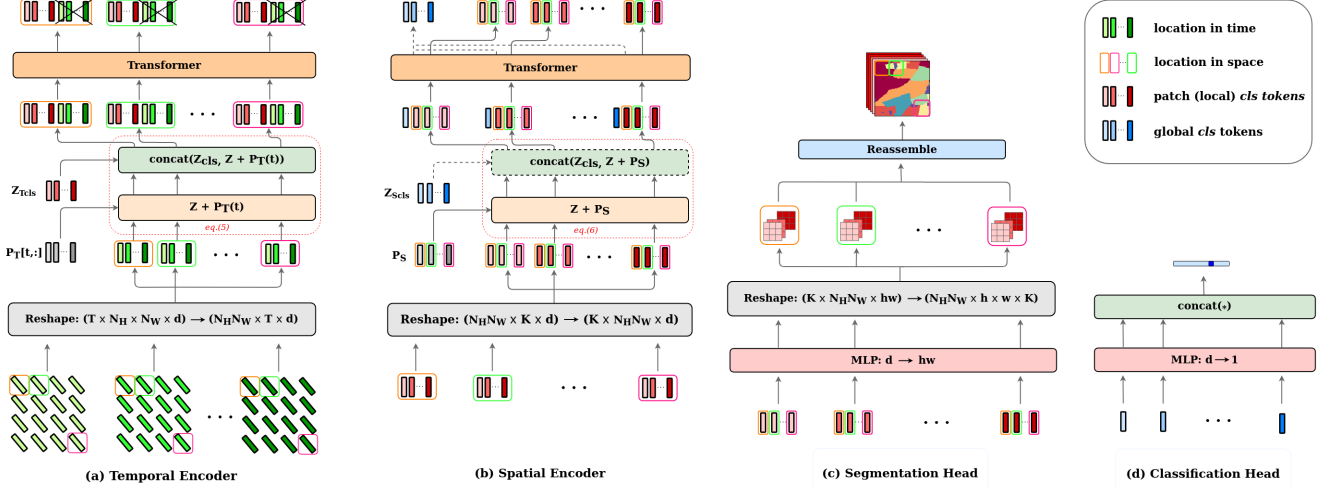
location in time

location in space

patch (local) *cls tokens*

global *cls* tokens

Transformer

· · ·

concat($Z_{cls}$, Z + $P_T$(t))

$Z_{Tcls}$

Z + $P_T$(t)

eq.(5)

$P_T$[t,:]

· · ·

Reshape: (T × $N_H$ × $N_W$ × d) ⟶ ($N_H N_W$ × T × d)

· · ·

(a) Temporal Encoder

· · ·

Transformer

· · ·

concat($Z_{cls}$, Z + $P_S$)

$Z_{Scls}$

Z + $P_S$

eq.(6)

$P_S$

· · ·

Reshape: ($N_H N_W$ × K × d) ⟶ (K × $N_H N_W$ × d)

· · ·

(b) Spatial Encoder

Reassemble

· · ·

Reshape: (K × $N_H N_W$ × hw) ⟶ ($N_H N_W$ × h × w × K)

MLP: d ⟶ hw

· · ·

(c) Segmentation Head

concat(∗)

MLP: d ⟶ 1

· · ·

(d) Classification Head